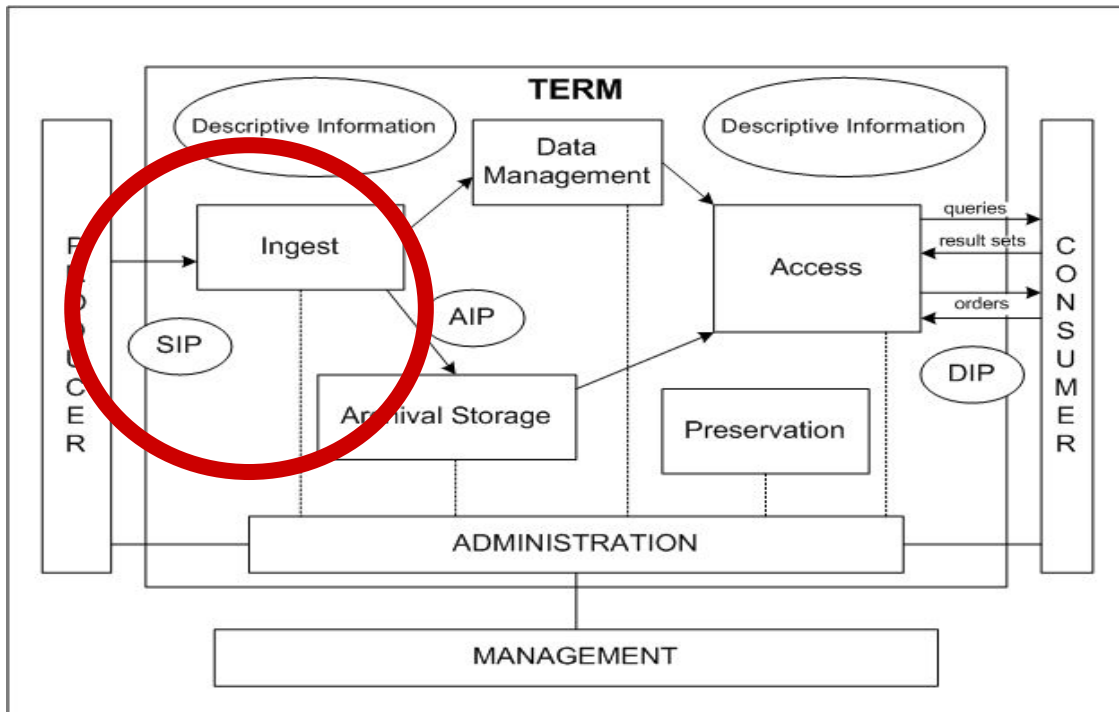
TERM

Descriptive Information

Data Management

Descriptive Information

P
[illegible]
O
D
U
C
E
R

Ingest

SIP

AIP

Access

queries

result sets

orders

C
O
N
S
U
M
E
R

DIP

Ar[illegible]ival Storage

Preservation

ADMINISTRATION

MANAGEMENT